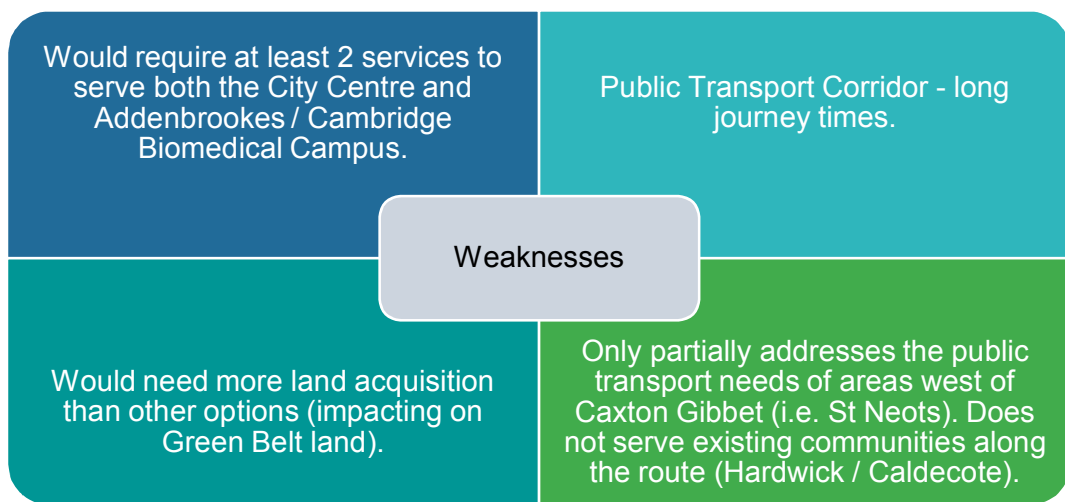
Would require at least 2 services to serve both the City Centre and Addenbrookes / Cambridge Biomedical Campus.

Public Transport Corridor - long journey times.

Weaknesses

Would need more land acquisition than other options (impacting on Green Belt land).

Only partially addresses the public transport needs of areas west of Caxton Gibbet (i.e. St Neots). Does not serve existing communities along the route (Hardwick / Caldecote).